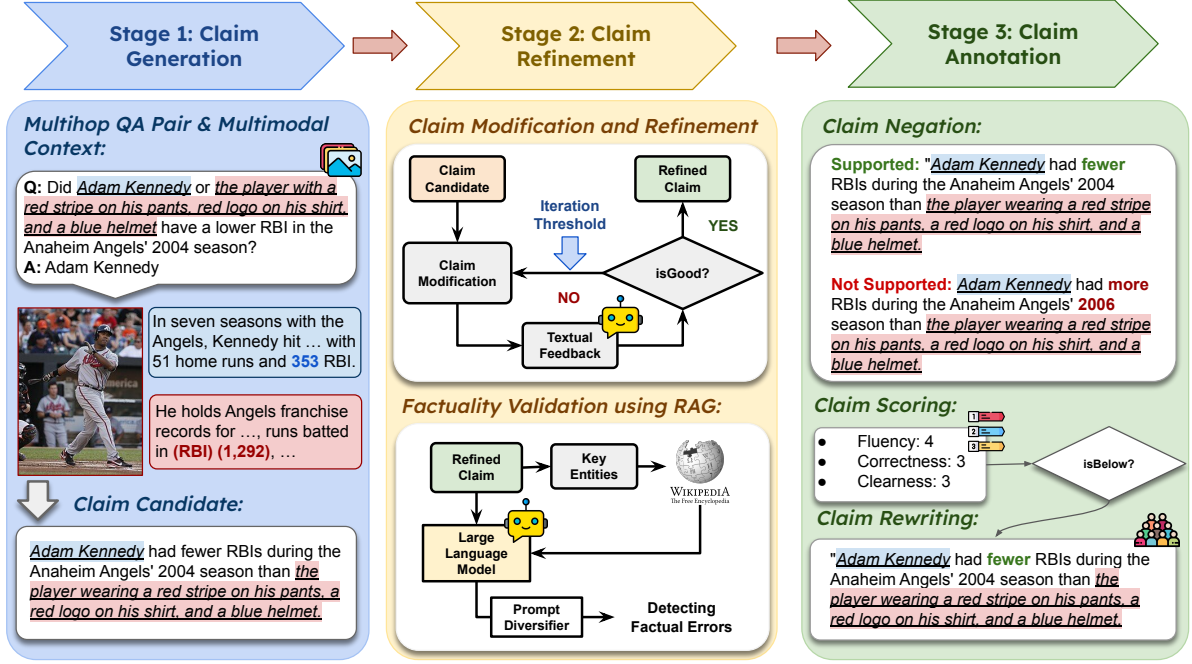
Stage 1: Claim Generation

Stage 2: Claim Refinement

Stage 3: Claim Annotation

Multihop QA Pair & Multimodal Context:

Q: Did Adam Kennedy or the player with a red stripe on his pants, red logo on his shirt, and a blue helmet have a lower RBI in the Anaheim Angels' 2004 season?
A: Adam Kennedy

In seven seasons with the Angels, Kennedy hit … with 51 home runs and 353 RBI.

He holds Angels franchise records for …, runs batted in (RBI) (1,292), …

Claim Candidate:

Adam Kennedy had fewer RBIs during the Anaheim Angels' 2004 season than the player wearing a red stripe on his pants, a red logo on his shirt, and a blue helmet.

Claim Modification and Refinement

Claim Candidate

Refined Claim

Iteration Threshold

YES

Claim Modification

isGood?

NO

Textual Feedback

Factuality Validation using RAG:

Refined Claim

Key Entities

Wikipedia
The Free Encyclopedia

Large Language Model

Prompt Diversifier

Detecting Factual Errors

Claim Negation:

Supported: "Adam Kennedy had fewer RBIs during the Anaheim Angels' 2004 season than the player wearing a red stripe on his pants, a red logo on his shirt, and a blue helmet.

Not Supported: Adam Kennedy had more RBIs during the Anaheim Angels' 2006 season than the player wearing a red stripe on his pants, a red logo on his shirt, and a blue helmet.

Claim Scoring:

1
2
3

• Fluency: 4
• Correctness: 3
• Clearness: 3

isBelow?

Claim Rewriting:

"Adam Kennedy had fewer RBIs during the Anaheim Angels' 2004 season than the player wearing a red stripe on his pants, a red logo on his shirt, and a blue helmet.